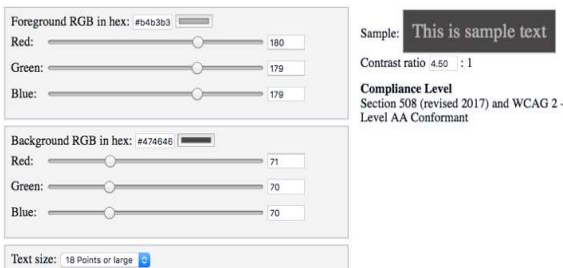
Foreground RGB in hex: #b4b3b3

Red: 180

Green: 179

Blue: 179

Background RGB in hex: #474646

Red: 71

Green: 70

Blue: 70

Text size: 18 Points or large

Sample: This is sample text

Contrast ratio 4.50 : 1

Compliance Level

Section 508 (revised 2017) and WCAG 2 - Level AA Conformant